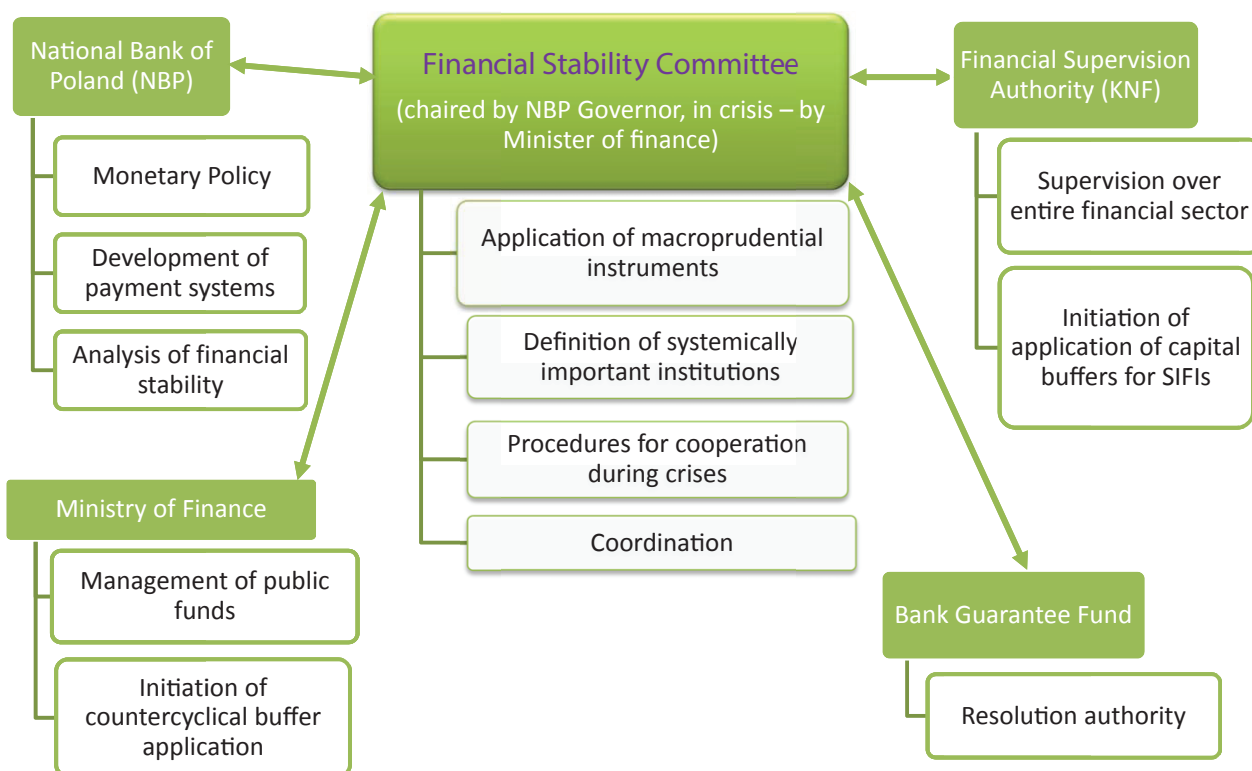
National Bank of Poland (NBP)

Monetary Policy

Development of payment systems

Analysis of financial stability

Financial Stability Committee

(chaired by NBP Governor, in crisis – by Minister of finance)

Application of macroprudential instruments

Definition of systemically important institutions

Procedures for cooperation during crises

Coordination

Financial Supervision Authority (KNF)

Supervision over entire financial sector

Initiation of application of capital buffers for SIFIs

Ministry of Finance

Management of public funds

Initiation of countercyclical buffer application

Bank Guarantee Fund

Resolution authority